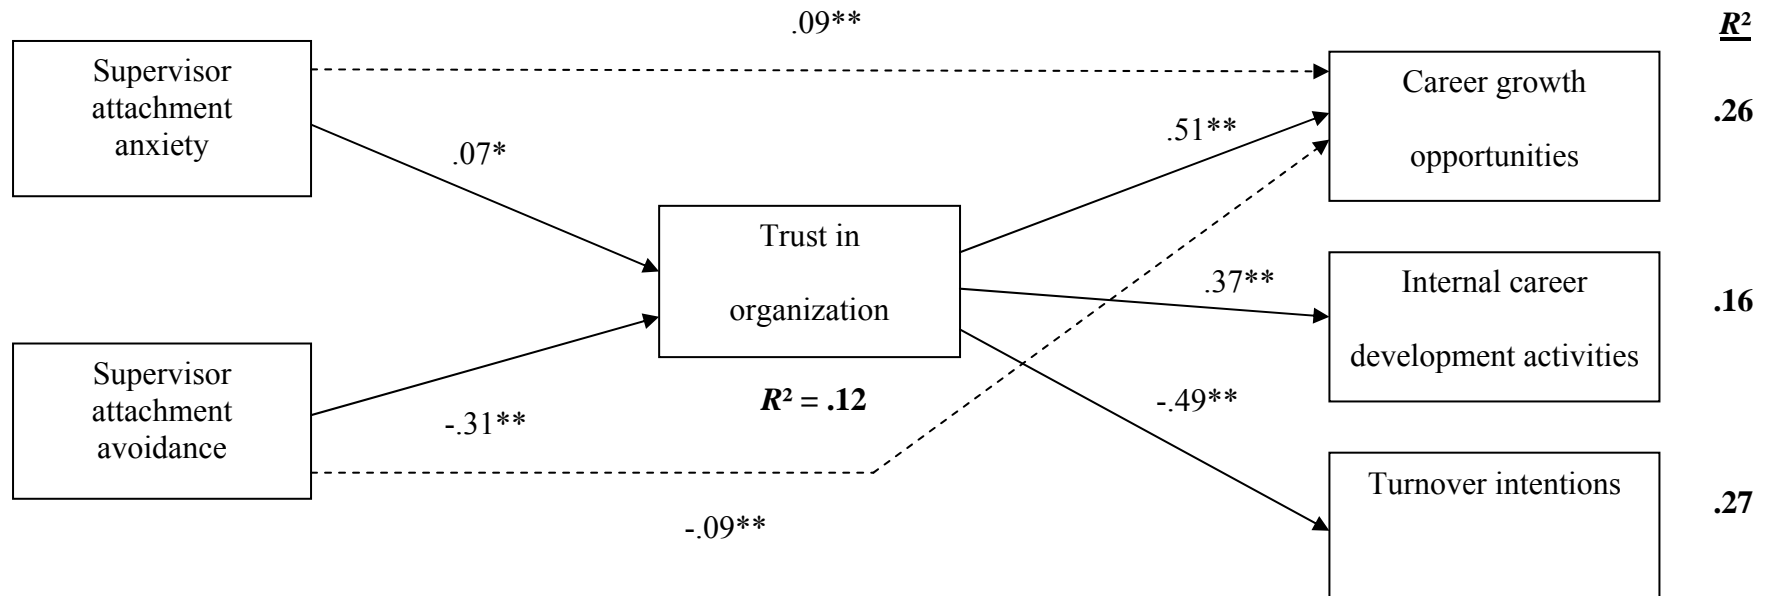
.09**

$R^2$

Supervisor attachment anxiety

Career growth opportunities

.26

.07*

.51**

Trust in organization

.37**

Internal career development activities

.16

Supervisor attachment avoidance

$R^2$ = .12

-.49**

-.31**

Turnover intentions

.27

-.09**